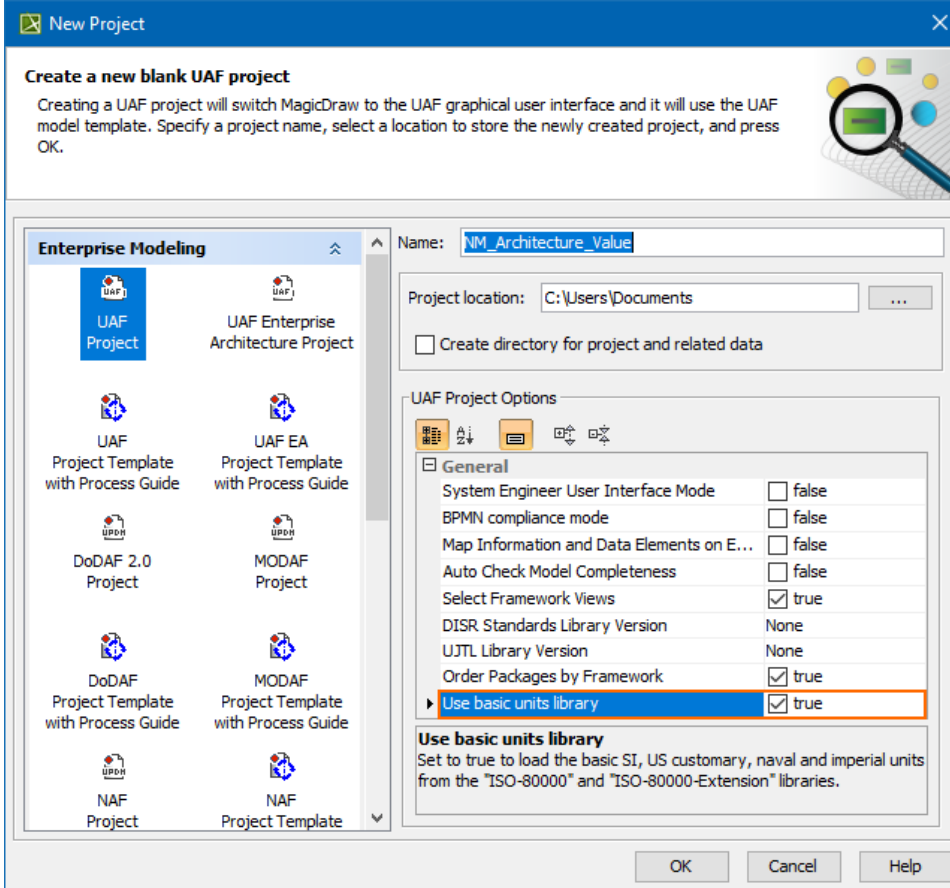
New Project

Create a new blank UAF project

Creating a UAF project will switch MagicDraw to the UAF graphical user interface and it will use the UAF model template. Specify a project name, select a location to store the newly created project, and press OK.

Enterprise Modeling

UAF Project

UAF Enterprise Architecture Project

UAF Project Template with Process Guide

UAF EA Project Template with Process Guide

DoDAF 2.0 Project

MODAF Project

DoDAF Project Template with Process Guide

MODAF Project Template with Process Guide

NAF Project

NAF Project Template

Name: NM_Architecture_Value

Project location: C:\Users\Documents ...

Create directory for project and related data

UAF Project Options

| General | |
|---|---|
| System Engineer User Interface Mode | false |
| BPMN compliance mode | false |
| Map Information and Data Elements on E... | false |
| Auto Check Model Completeness | false |
| Select Framework Views | true |
| DISR Standards Library Version | None |
| UJTL Library Version | None |
| Order Packages by Framework | true |
| Use basic units library | true |

Use basic units library
Set to true to load the basic SI, US customary, naval and imperial units from the "ISO-80000" and "ISO-80000-Extension" libraries.

OK Cancel Help